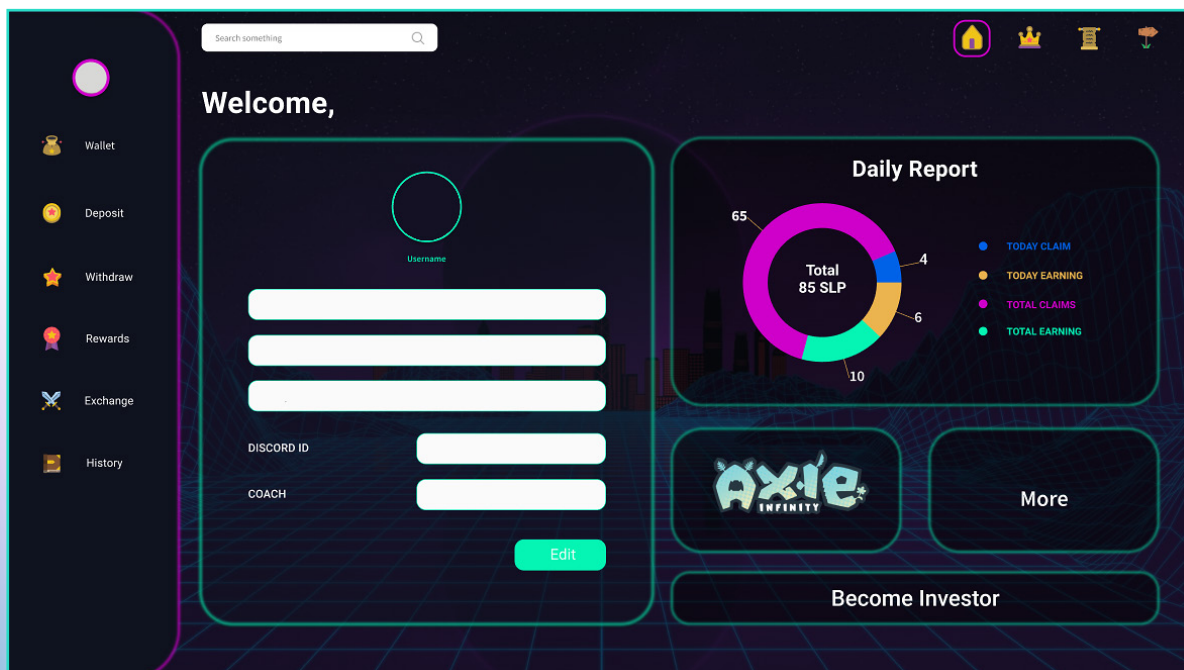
Search something

Wallet

Deposit

Withdraw

Rewards

Exchange

History

Welcome,

Username

DISCORD ID

COACH

Edit

Daily Report

65

Total
85 SLP

4

6

10

TODAY CLAIM

TODAY EARNING

TOTAL CLAIMS

TOTAL EARNING

Axie INFINITY

More

Become Investor